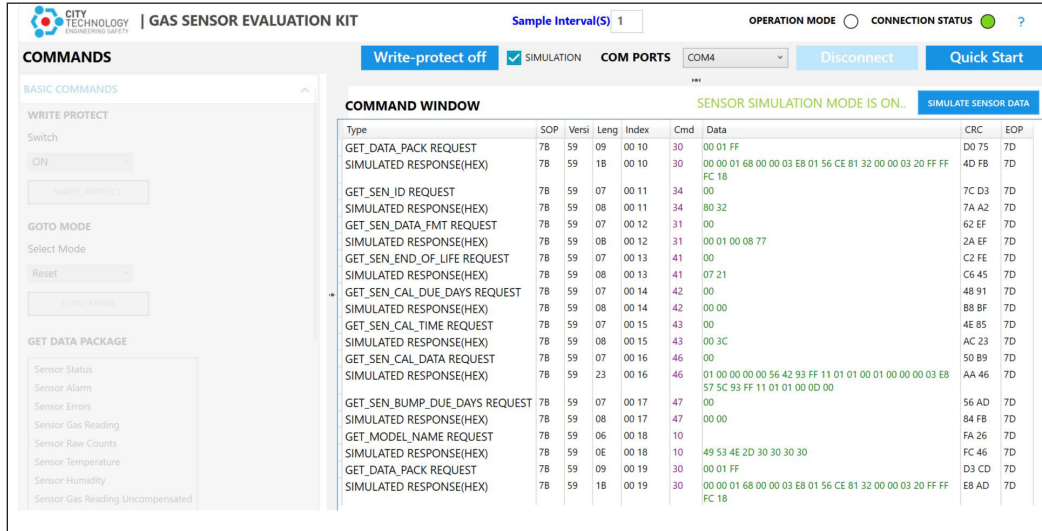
CITY TECHNOLOGY ENGINEERING SAFETY | GAS SENSOR EVALUATION KIT

Sample Interval(S) 1

OPERATION MODE CONNECTION STATUS ?

COMMANDS

Write-protect off SIMULATION COM PORTS COM4 Disconnect Quick Start

BASIC COMMANDS

WRITE PROTECT

Switch

ON

WRITE PROTECT

GOTO MODE

Select Mode

Reset

GOTO MODE

GET DATA PACKAGE

Sensor Status
Sensor Alarm
Sensor Errors
Sensor Gas Reading
Sensor Raw Counts
Sensor Temperature
Sensor Humidity
Sensor Gas Reading Uncompensated

COMMAND WINDOW

SENSOR SIMULATION MODE IS ON..

SIMULATE SENSOR DATA

| Type | SOP | Versi | Leng | Index | Cmd | Data | CRC | EOP |
|---|---|---|---|---|---|---|---|---|
| GET_DATA_PACK REQUEST | 7B | 59 | 09 | 00 10 | 30 | 00 01 FF | D0 75 | 7D |
| SIMULATED RESPONSE(HEX) | 7B | 59 | 1B | 00 10 | 30 | 00 00 01 68 00 00 03 E8 01 56 CE 81 32 00 00 03 20 FF FF FC 18 | 4D FB | 7D |
| GET_SEN_ID REQUEST | 7B | 59 | 07 | 00 11 | 34 | 00 | 7C D3 | 7D |
| SIMULATED RESPONSE(HEX) | 7B | 59 | 08 | 00 11 | 34 | 80 32 | 7A A2 | 7D |
| GET_SEN_DATA_FMT REQUEST | 7B | 59 | 07 | 00 12 | 31 | 00 | 62 EF | 7D |
| SIMULATED RESPONSE(HEX) | 7B | 59 | 0B | 00 12 | 31 | 00 01 00 08 77 | 2A EF | 7D |
| GET_SEN_END_OF_LIFE REQUEST | 7B | 59 | 07 | 00 13 | 41 | 00 | C2 FE | 7D |
| SIMULATED RESPONSE(HEX) | 7B | 59 | 08 | 00 13 | 41 | 07 21 | C6 45 | 7D |
| GET_SEN_CAL_DUE_DAYS REQUEST | 7B | 59 | 07 | 00 14 | 42 | 00 | 48 91 | 7D |
| SIMULATED RESPONSE(HEX) | 7B | 59 | 08 | 00 14 | 42 | 00 00 | B8 BF | 7D |
| GET_SEN_CAL_TIME REQUEST | 7B | 59 | 07 | 00 15 | 43 | 00 | 4E 85 | 7D |
| SIMULATED RESPONSE(HEX) | 7B | 59 | 08 | 00 15 | 43 | 00 3C | AC 23 | 7D |
| GET_SEN_CAL_DATA REQUEST | 7B | 59 | 07 | 00 16 | 46 | 00 | 50 B9 | 7D |
| SIMULATED RESPONSE(HEX) | 7B | 59 | 23 | 00 16 | 46 | 01 00 00 00 00 56 42 93 FF 11 01 01 00 01 00 00 00 03 E8 57 5C 93 FF 11 01 01 00 0D 00 | AA 46 | 7D |
| GET_SEN_BUMP_DUE_DAYS REQUEST | 7B | 59 | 07 | 00 17 | 47 | 00 | 56 AD | 7D |
| SIMULATED RESPONSE(HEX) | 7B | 59 | 08 | 00 17 | 47 | 00 00 | 84 FB | 7D |
| GET_MODEL_NAME REQUEST | 7B | 59 | 06 | 00 18 | 10 | | FA 26 | 7D |
| SIMULATED RESPONSE(HEX) | 7B | 59 | 0E | 00 18 | 10 | 49 53 4E 2D 30 30 30 30 | FC 46 | 7D |
| GET_DATA_PACK REQUEST | 7B | 59 | 09 | 00 19 | 30 | 00 01 FF | D3 CD | 7D |
| SIMULATED RESPONSE(HEX) | 7B | 59 | 1B | 00 19 | 30 | 00 00 01 68 00 00 03 E8 01 56 CE 81 32 00 00 03 20 FF FF FC 18 | E8 AD | 7D |